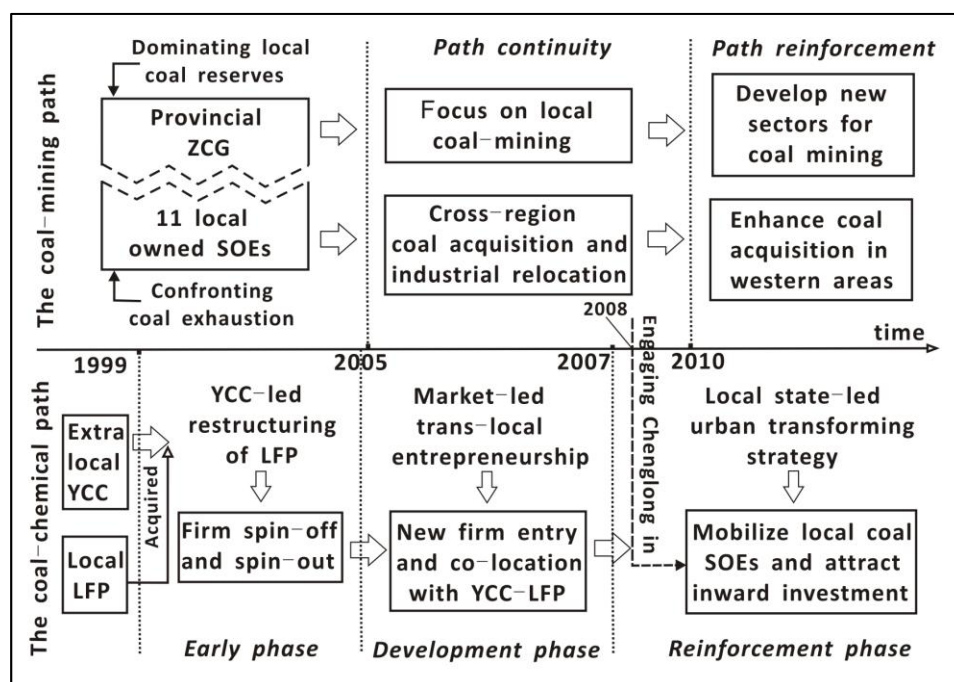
The coal-mining path

Dominating local coal reserves

Provincial ZCG

11 local owned SOEs

Confronting coal exhaustion

Path continuity

Focus on local coal-mining

Cross-region coal acquisition and industrial relocation

Path reinforcement

Develop new sectors for coal mining

Enhance coal acquisition in western areas

2008

Engaging Chenglong in

time

1999

2005

2007

2010

The coal-chemical path

Extra local YCC

Local LFP

Acquired

YCC-led restructuring of LFP

Firm spin-off and spin-out

Market-led trans-local entrepreneurship

New firm entry and co-location with YCC-LFP

Local state-led urban transforming strategy

Mobilize local coal SOEs and attract inward investment

Early phase

Development phase

Reinforcement phase